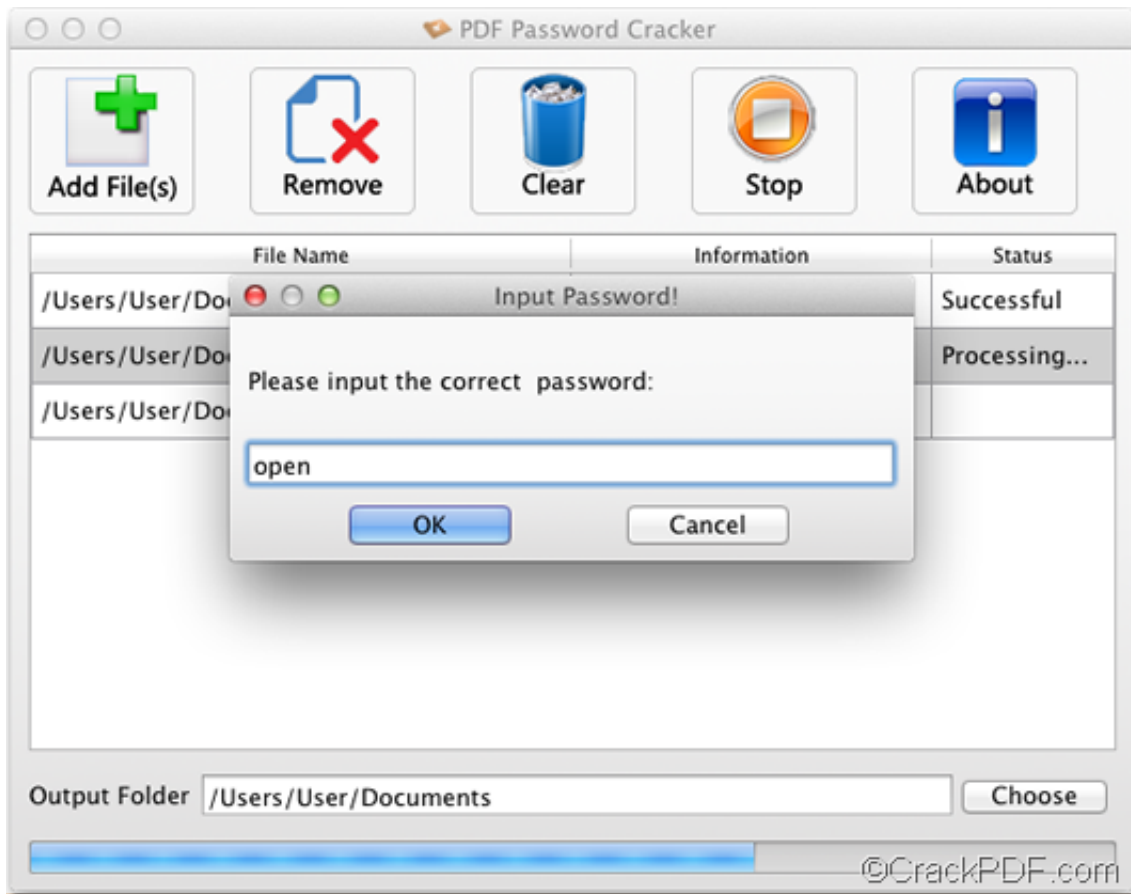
PDF Password Cracker

Add File(s)

Remove

Clear

Stop

About

| File Name | Information | Status |
|---|---|---|
| /Users/User/Do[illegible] | | Successful |
| /Users/User/Do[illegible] | | Processing... |
| /Users/User/Do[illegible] | | |

Input Password!

Please input the correct password:

open

OK

Cancel

Output Folder /Users/User/Documents

Choose

©CrackPDF.com